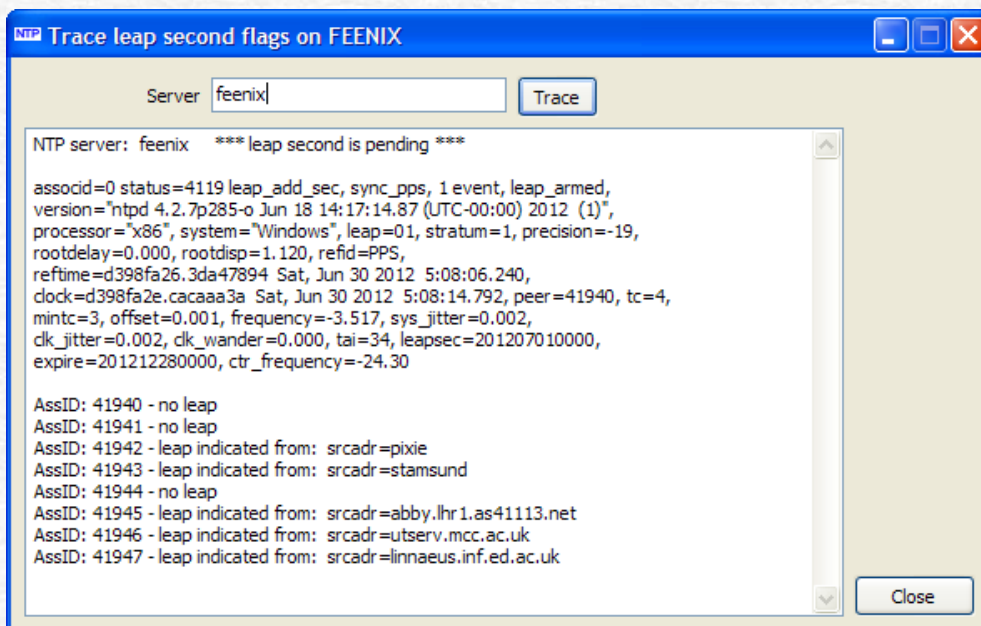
NTP Trace leap second flags on FEENIX

Server feenix Trace

NTP server: feenix *** leap second is pending ***

associd=0 status=4119 leap_add_sec, sync_pps, 1 event, leap_armed, version="ntpd 4.2.7p285-o Jun 18 14:17:14.87 (UTC-00:00) 2012 (1)", processor="x86", system="Windows", leap=01, stratum=1, precision=-19, rootdelay=0.000, rootdisp=1.120, refid=PPS, reftime=d398fa26.3da47894 Sat, Jun 30 2012 5:08:06.240, clock=d398fa2e.cacaaa3a Sat, Jun 30 2012 5:08:14.792, peer=41940, tc=4, mintc=3, offset=0.001, frequency=-3.517, sys_jitter=0.002, clk_jitter=0.002, clk_wander=0.000, tai=34, leapsec=201207010000, expire=201212280000, ctr_frequency=-24.30

AssID: 41940 - no leap
AssID: 41941 - no leap
AssID: 41942 - leap indicated from: srcadr=pixie
AssID: 41943 - leap indicated from: srcadr=stamsund
AssID: 41944 - no leap
AssID: 41945 - leap indicated from: srcadr=abby.lhr1.as41113.net
AssID: 41946 - leap indicated from: srcadr=utserv.mcc.ac.uk
AssID: 41947 - leap indicated from: srcadr=linnaeus.inf.ed.ac.uk

Close